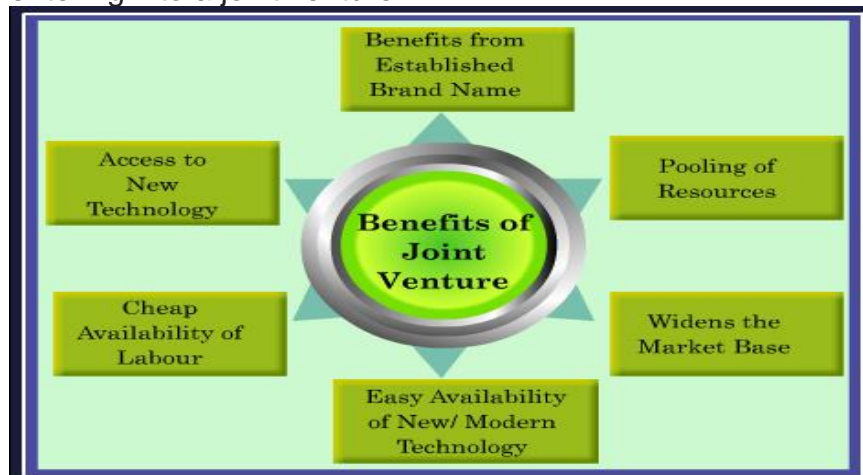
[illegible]

Benefits from Established Brand Name

Access to New Technology

Pooling of Resources

Benefits of Joint Venture

Cheap Availability of Labour

Widens the Market Base

Easy Availability of New/ Modern Technology